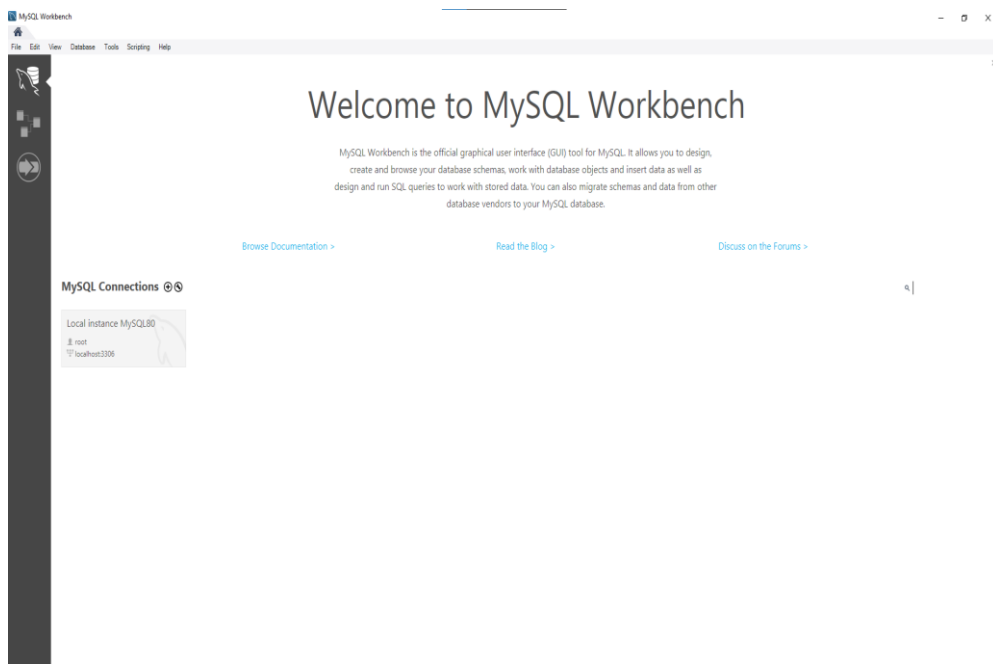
MySQL Workbench

File Edit View Database Tools Scripting Help

Welcome to MySQL Workbench

MySQL Workbench is the official graphical user interface (GUI) tool for MySQL. It allows you to design, create and browse your database schemas, work with database objects and insert data as well as design and run SQL queries to work with stored data. You can also migrate schemas and data from other database vendors to your MySQL database.

Browse Documentation >

Read the Blog >

Discuss on the Forums >

MySQL Connections

Local instance MySQL80
root
localhost:3306